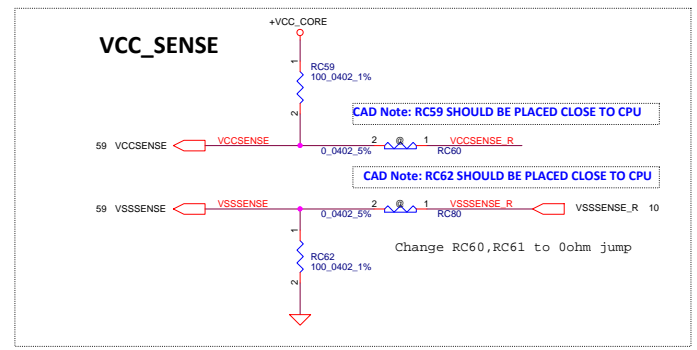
+VCC_CORE

VCC_SENSE

1
RC59
100_0402_1%
2

CAD Note: RC59 SHOULD BE PLACED CLOSE TO CPU

59 VCCSENSE
VCCSENSE
2 @ 1
VCCSENSE_R
0_0402_5%
RC60

CAD Note: RC62 SHOULD BE PLACED CLOSE TO CPU

59 VSSSENSE
VSSSENSE
2 @ 1
VSSSENSE_R
VSSSENSE_R 10
0_0402_5%
RC80

Change RC60,RC61 to 0ohm jump

1
RC62
100_0402_1%
2